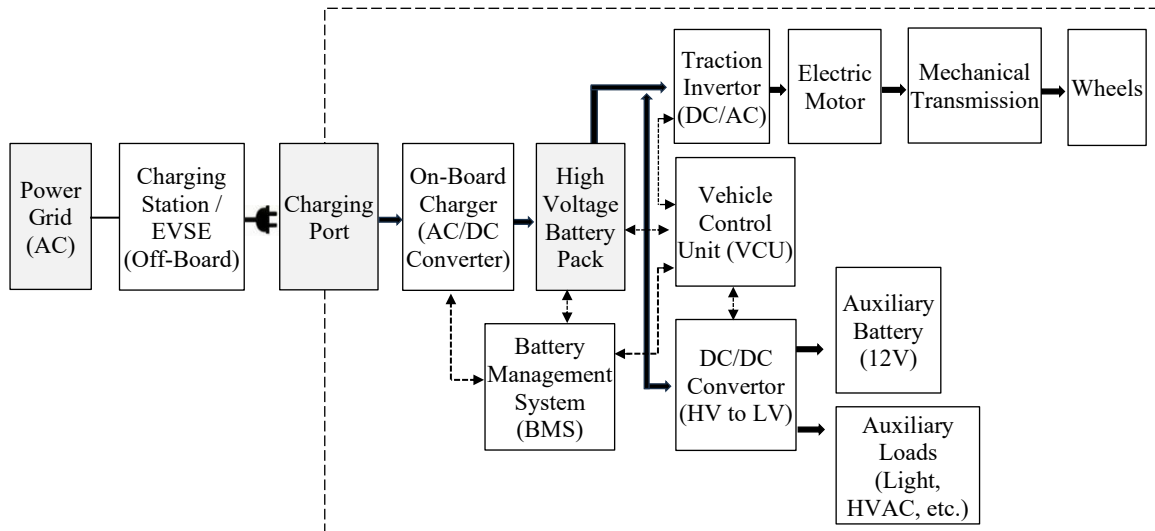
Power Grid (AC)

Charging Station / EVSE (Off-Board)

Charging Port

On-Board Charger (AC/DC Converter)

High Voltage Battery Pack

Traction Invertor (DC/AC)

Electric Motor

Mechanical Transmission

Wheels

Vehicle Control Unit (VCU)

Battery Management System (BMS)

DC/DC Convertor (HV to LV)

Auxiliary Battery (12V)

Auxiliary Loads (Light, HVAC, etc.)